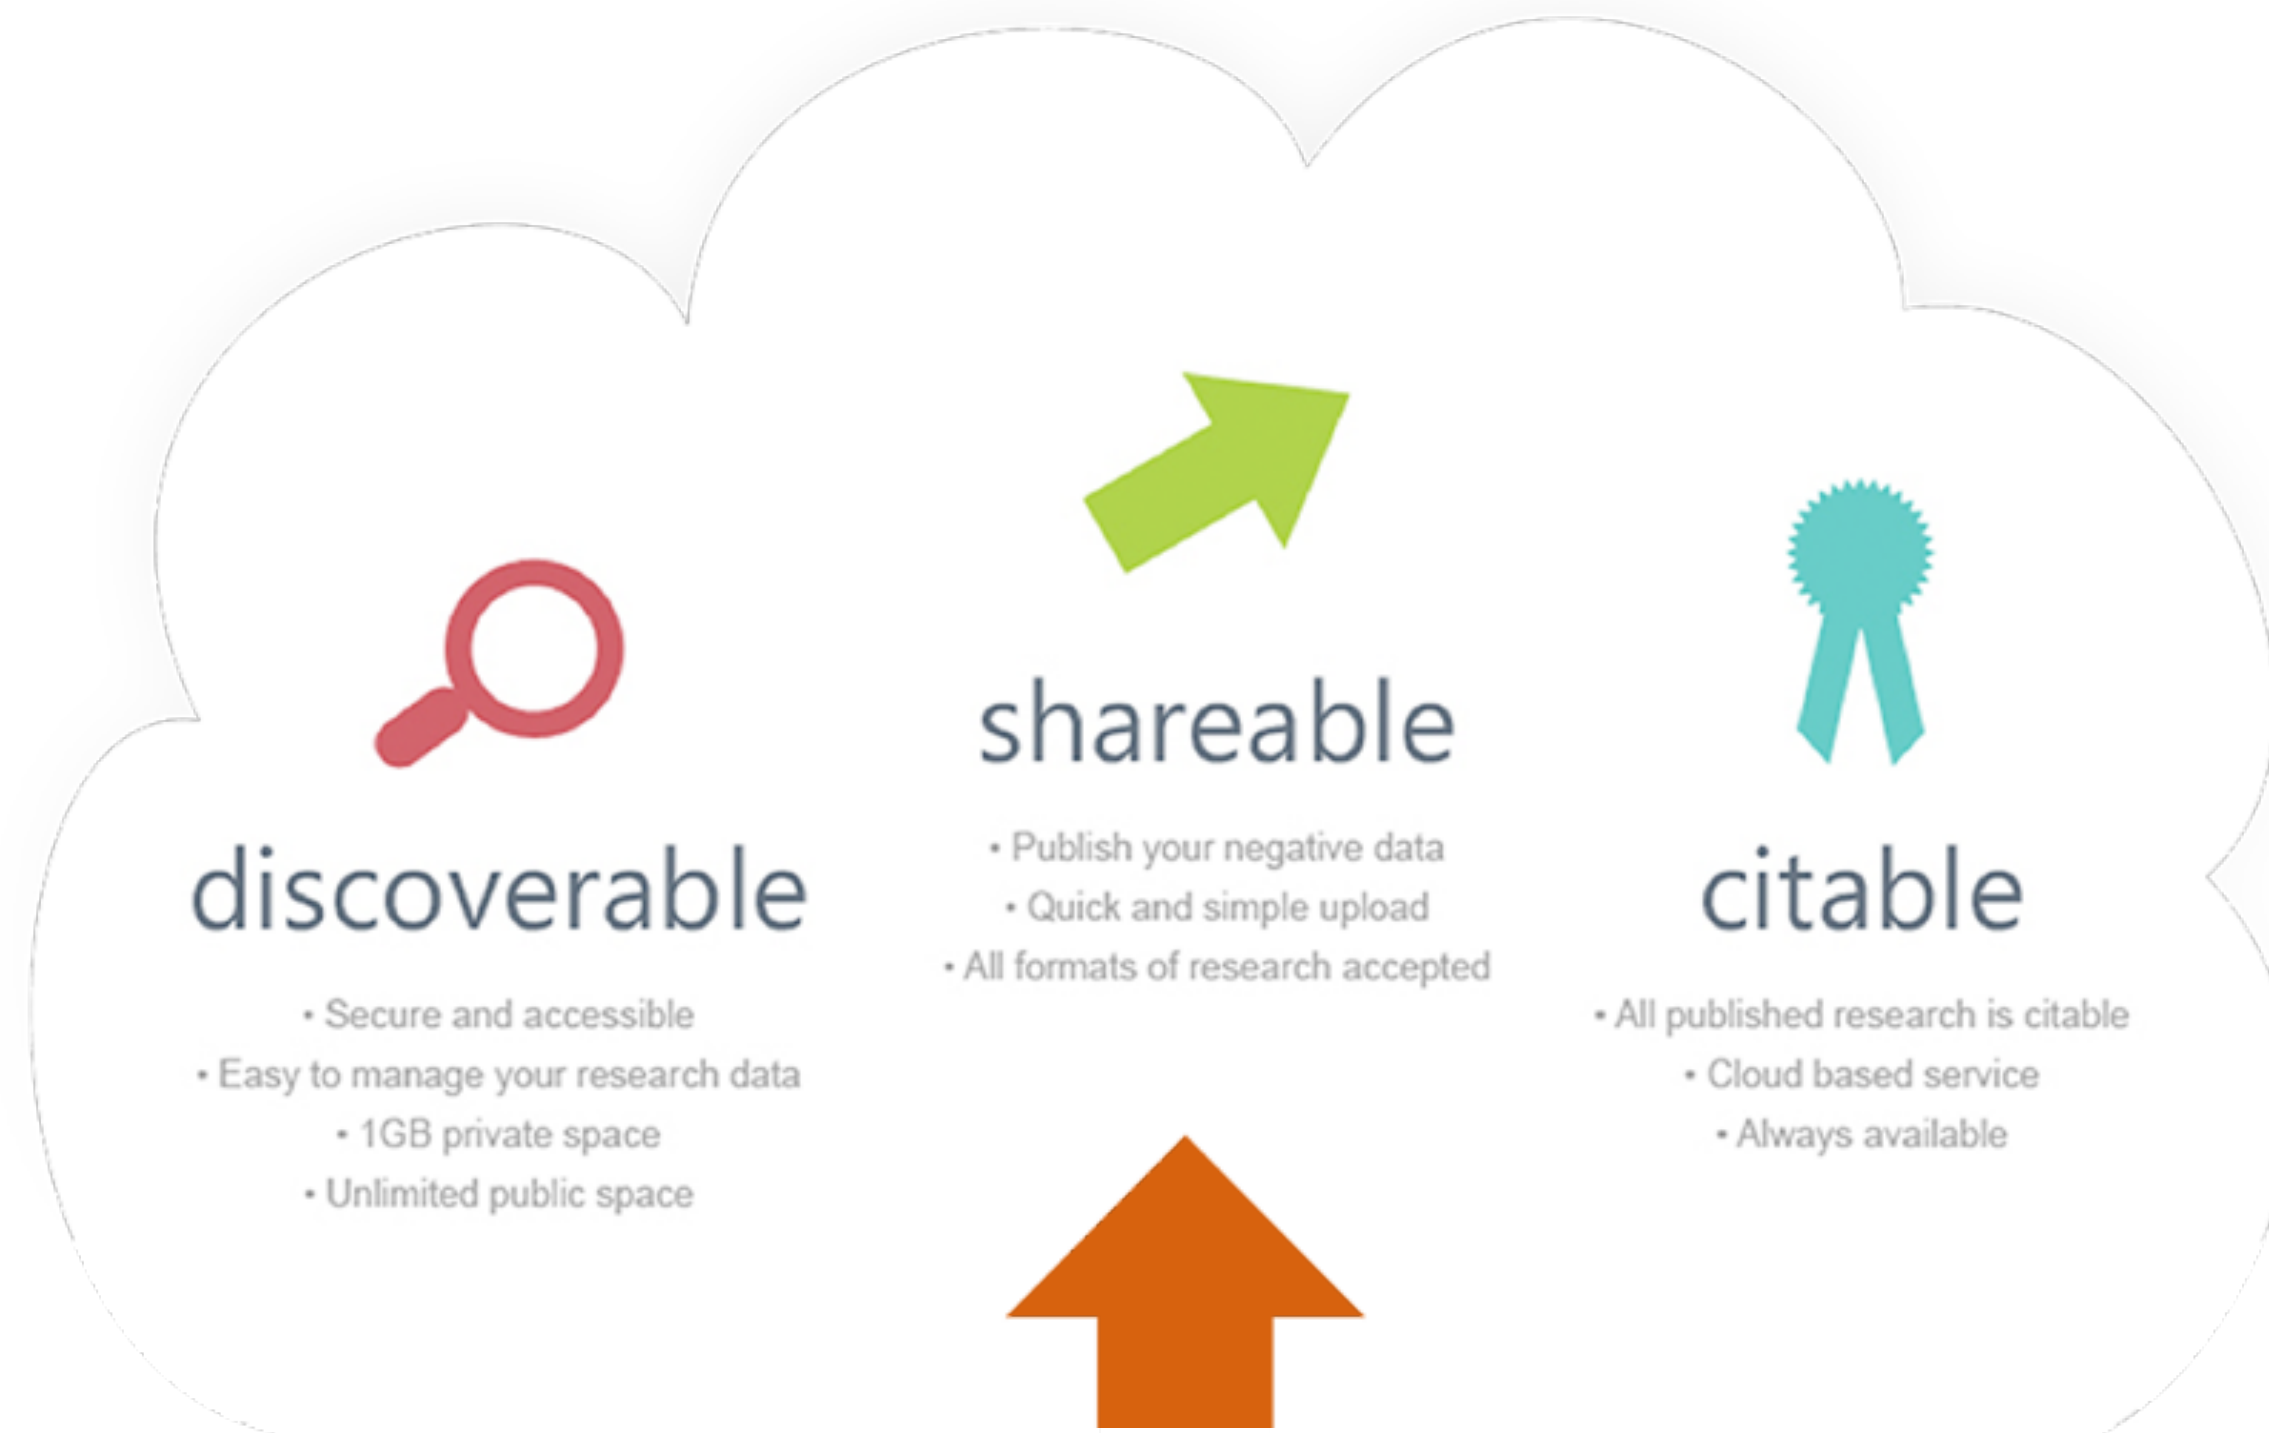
shareable

• Publish your negative data
• Quick and simple upload
• All formats of research accepted

discoverable

• Secure and accessible
• Easy to manage your research data
• 1GB private space
• Unlimited public space

citable

• All published research is citable
• Cloud based service
• Always available